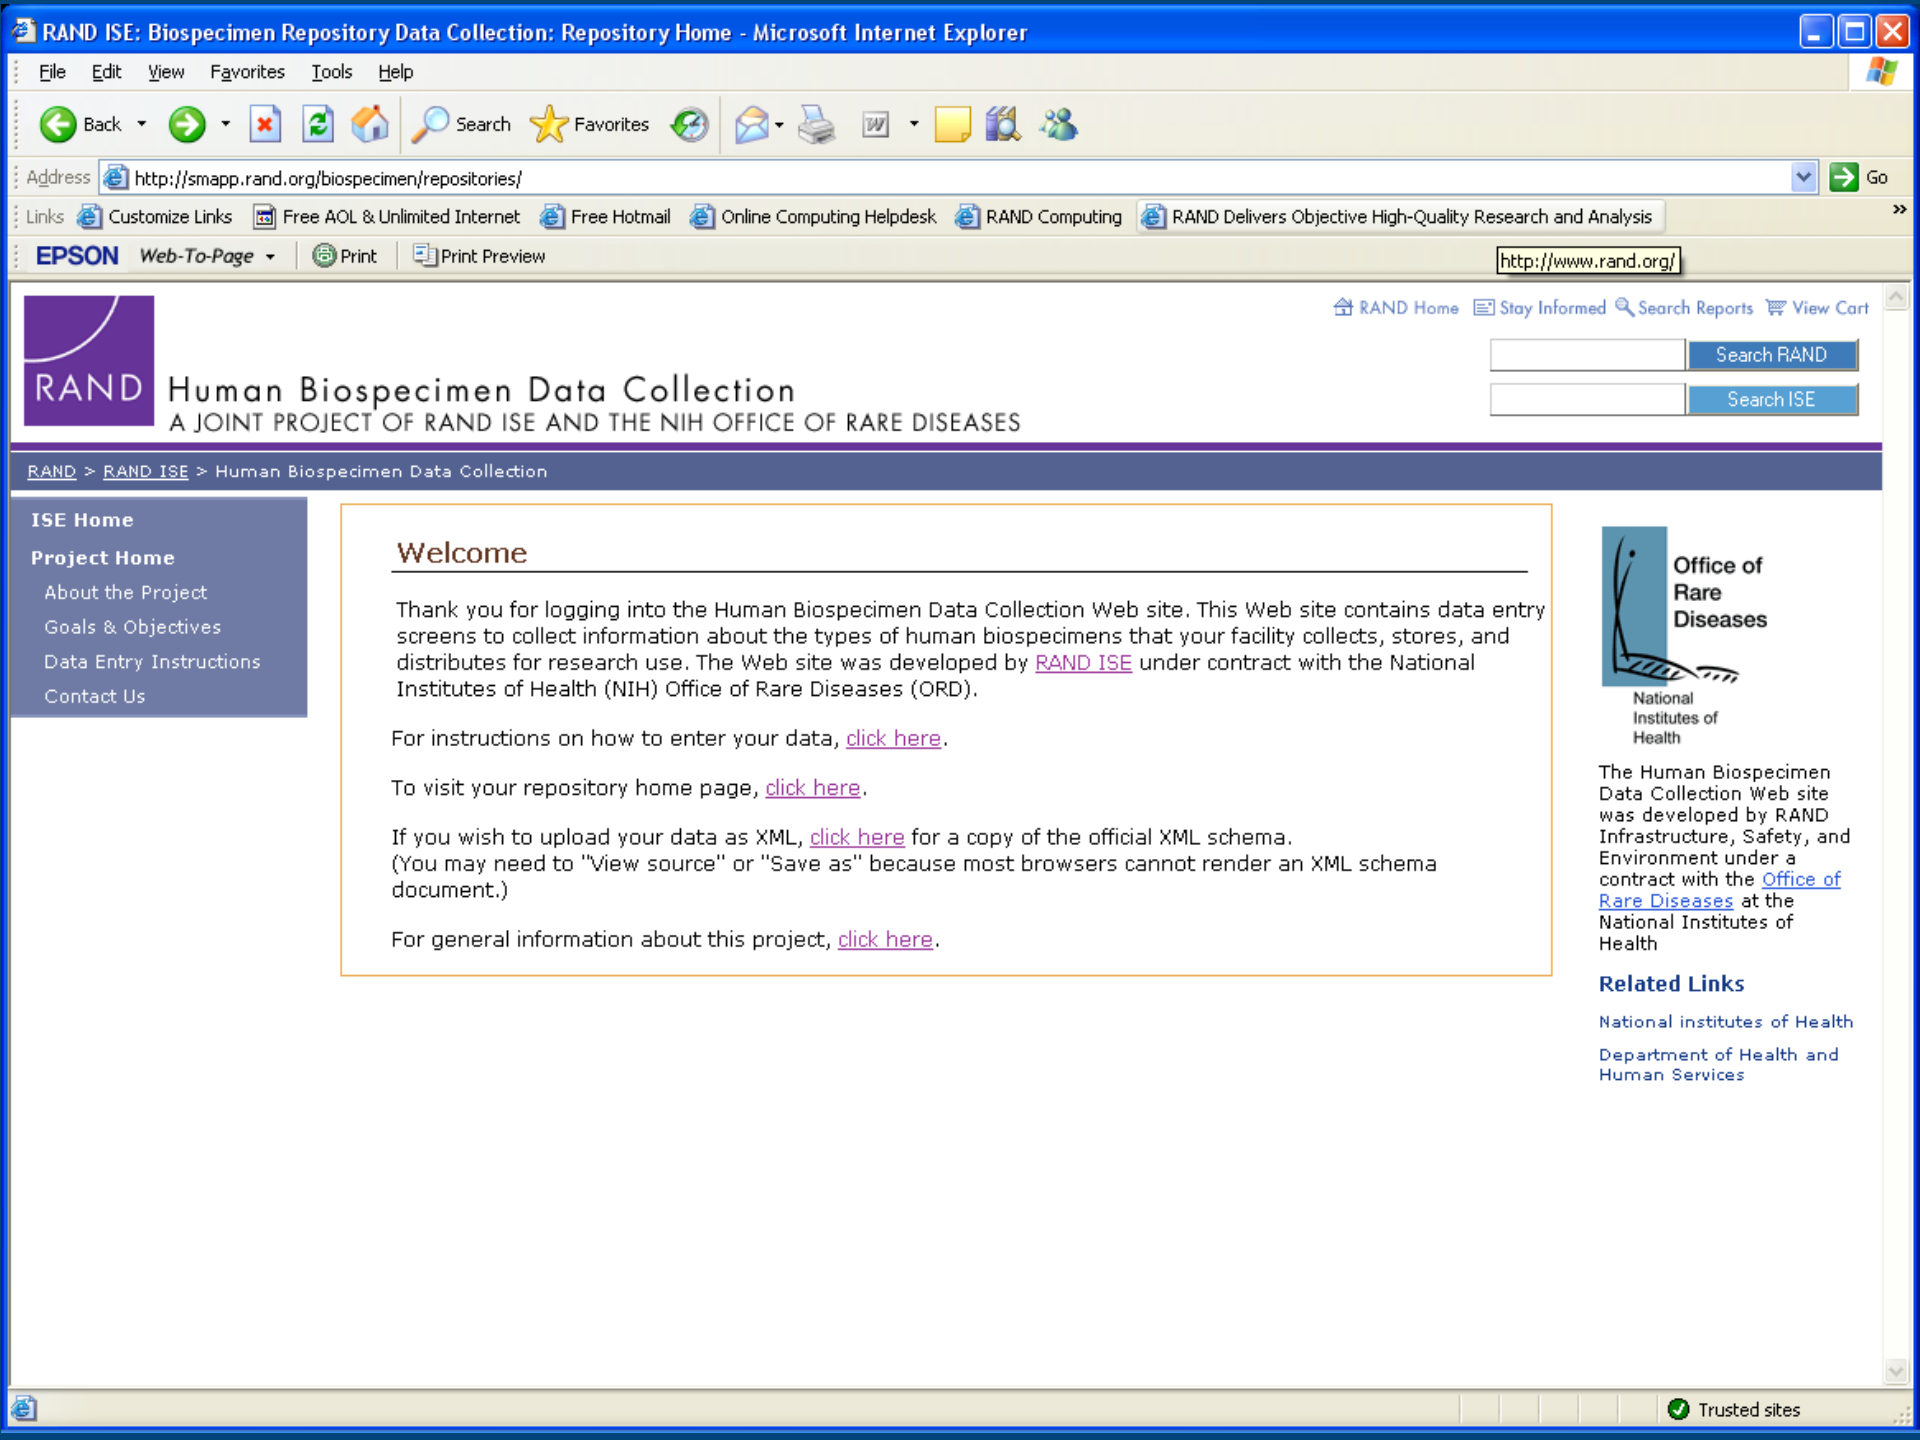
RAND ISE: Biospecimen Repository Data Collection: Repository Home - Microsoft Internet Explorer

File Edit View Favorites Tools Help

Back Search Favorites

Address http://smapp.rand.org/biospecimen/repositories/ Go

Links Customize Links Free AOL & Unlimited Internet Free Hotmail Online Computing Helpdesk RAND Computing RAND Delivers Objective High-Quality Research and Analysis

EPSON Web-To-Page Print Print Preview

http://www.rand.org/

RAND Home Stay Informed Search Reports View Cart

Search RAND

Search ISE

RAND Human Biospecimen Data Collection
A JOINT PROJECT OF RAND ISE AND THE NIH OFFICE OF RARE DISEASES

RAND > RAND ISE > Human Biospecimen Data Collection

ISE Home
Project Home
About the Project
Goals & Objectives
Data Entry Instructions
Contact Us

Welcome

Thank you for logging into the Human Biospecimen Data Collection Web site. This Web site contains data entry screens to collect information about the types of human biospecimens that your facility collects, stores, and distributes for research use. The Web site was developed by RAND ISE under contract with the National Institutes of Health (NIH) Office of Rare Diseases (ORD).

For instructions on how to enter your data, click here.

To visit your repository home page, click here.

If you wish to upload your data as XML, click here for a copy of the official XML schema.
(You may need to "View source" or "Save as" because most browsers cannot render an XML schema document.)

For general information about this project, click here.

Office of Rare Diseases
National Institutes of Health

The Human Biospecimen Data Collection Web site was developed by RAND Infrastructure, Safety, and Environment under a contract with the Office of Rare Diseases at the National Institutes of Health

Related Links

National institutes of Health

Department of Health and Human Services

Trusted sites